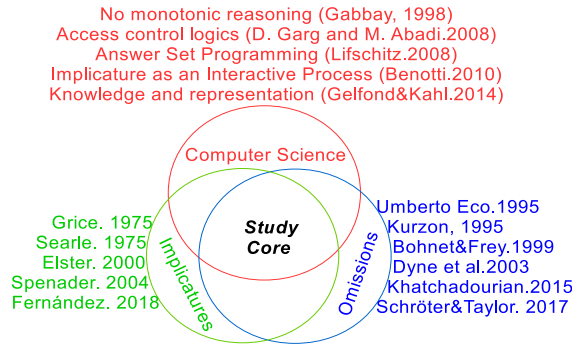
No monotonic reasoning (Gabbay, 1998)
Access control logics (D. Garg and M. Abadi.2008)
Answer Set Programming (Lifschitz.2008)
Implicature as an Interactive Process (Benotti.2010)
Knowledge and representation (Gelfond&Kahl.2014)

Computer Science

Study Core

Implicatures

Omissions

Grice. 1975
Searle. 1975
Elster. 2000
Spenader. 2004
Fernández. 2018

Umberto Eco.1995
Kurzon, 1995
Bohnet&Frey.1999
Dyne et al.2003
Khatchadourian.2015
Schröter&Taylor. 2017